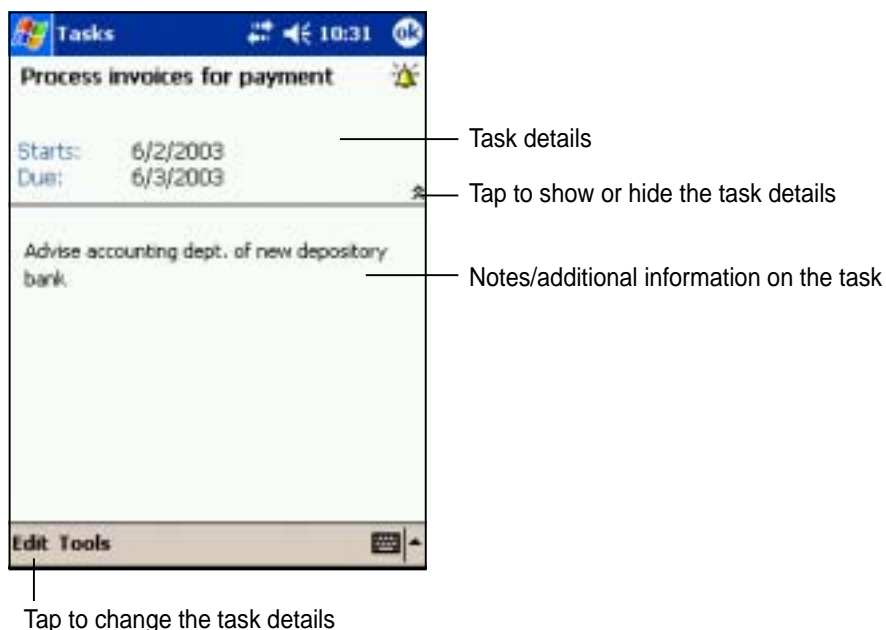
Tasks 10:31 ok

Process invoices for payment

Starts: 6/2/2003
Due: 6/3/2003

Advise accounting dept. of new depository bank

Edit Tools

Task details

Tap to show or hide the task details

Notes/additional information on the task

Tap to change the task details